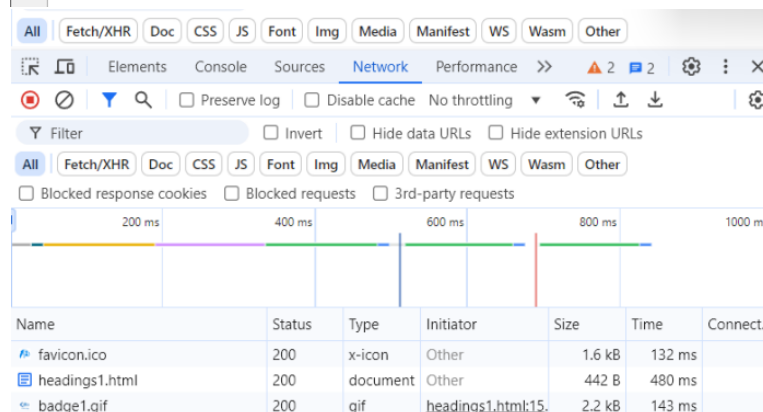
All Fetch/XHR Doc CSS JS Font Img Media Manifest WS Wasm Other

Elements Console Sources Network Performance >> ⚠2 2

Preserve log Disable cache No throttling

Filter Invert Hide data URLs Hide extension URLs

All Fetch/XHR Doc CSS JS Font Img Media Manifest WS Wasm Other

Blocked response cookies Blocked requests 3rd-party requests

200 ms 400 ms 600 ms 800 ms 1000 m

| Name | Status | Type | Initiator | Size | Time | Connect |
|---|---|---|---|---|---|---|
| favicon.ico | 200 | x-icon | Other | 1.6 kB | 132 ms | |
| headings1.html | 200 | document | Other | 442 B | 480 ms | |
| badge1.gif | 200 | gif | headings1.html:15. | 2.2 kB | 143 ms | |